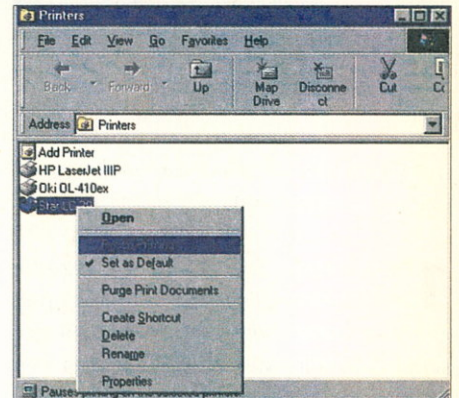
Printers

File Edit View Go Favorites Help

Back Forward Up Map Drive Disconnect Cut Co

Address Printers

Add Printer
HP LaserJet IIIP
Oki OL-410ex
Star L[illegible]

Open
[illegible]
✔ Set as Default
Purge Print Documents
Create Shortcut
Delete
Rename
Properties

Pause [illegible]